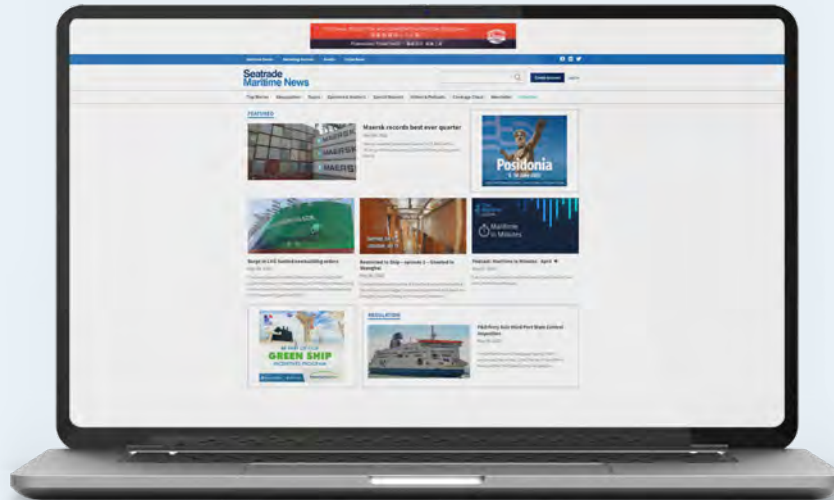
Seatrade Maritime News

FEATURED

Maersk records best ever quarter

Posidonia

Surge in LNG-fuelled newbuilding orders

Restricted to Ship – episode 2 – Created in Shanghai

Maritime in Minutes

Podcast: Maritime in Minutes – April

GREEN SHIP

REGULATION

P&O Ferry Act Wait Port State Control inspection